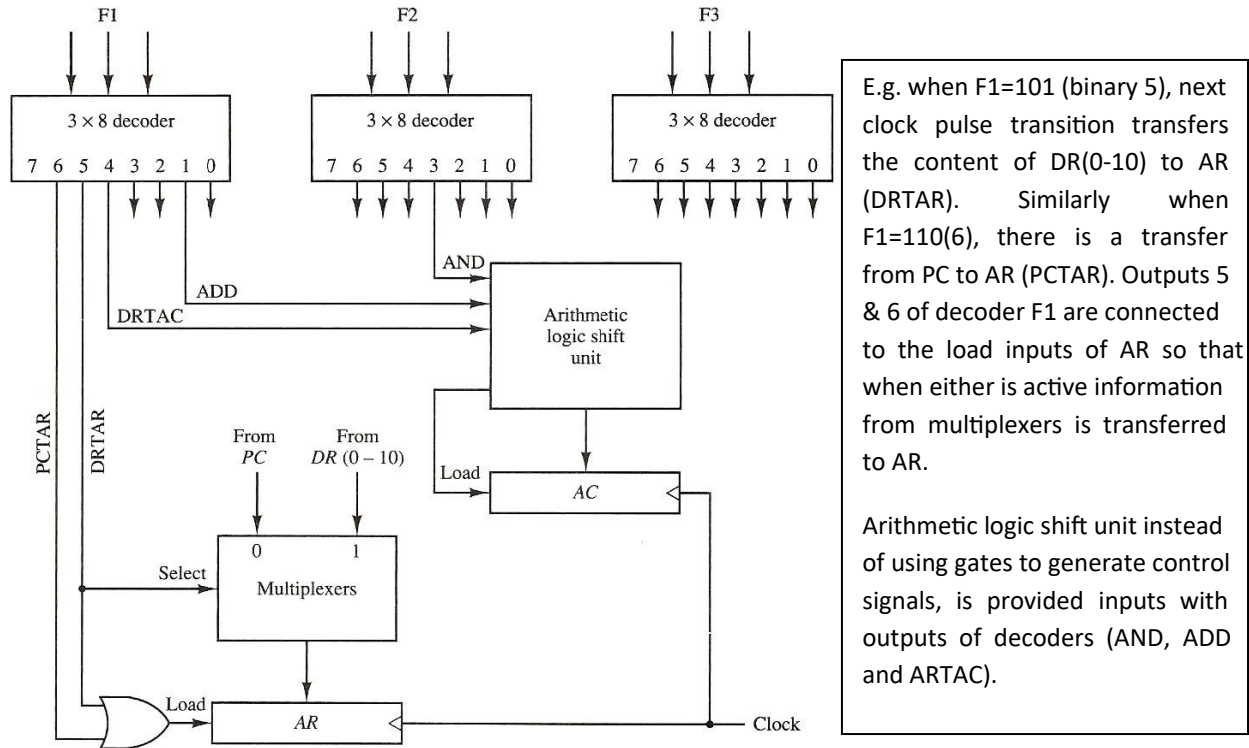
F1

F2

F3

$3 \times 8$ decoder

7 6 5 4 3 2 1 0

$3 \times 8$ decoder

7 6 5 4 3 2 1 0

$3 \times 8$ decoder

7 6 5 4 3 2 1 0

AND

ADD

DRTAC

Arithmetic logic shift unit

PCTAR

DRTAR

From *PC*

From *DR* (0 – 10)

Load

*AC*

0

1

Select

Multiplexers

Load

*AR*

Clock

E.g. when F1=101 (binary 5), next clock pulse transition transfers the content of DR(0-10) to AR (DRTAR). Similarly when F1=110(6), there is a transfer from PC to AR (PCTAR). Outputs 5 & 6 of decoder F1 are connected to the load inputs of AR so that when either is active information from multiplexers is transferred to AR.

Arithmetic logic shift unit instead of using gates to generate control signals, is provided inputs with outputs of decoders (AND, ADD and ARTAC).